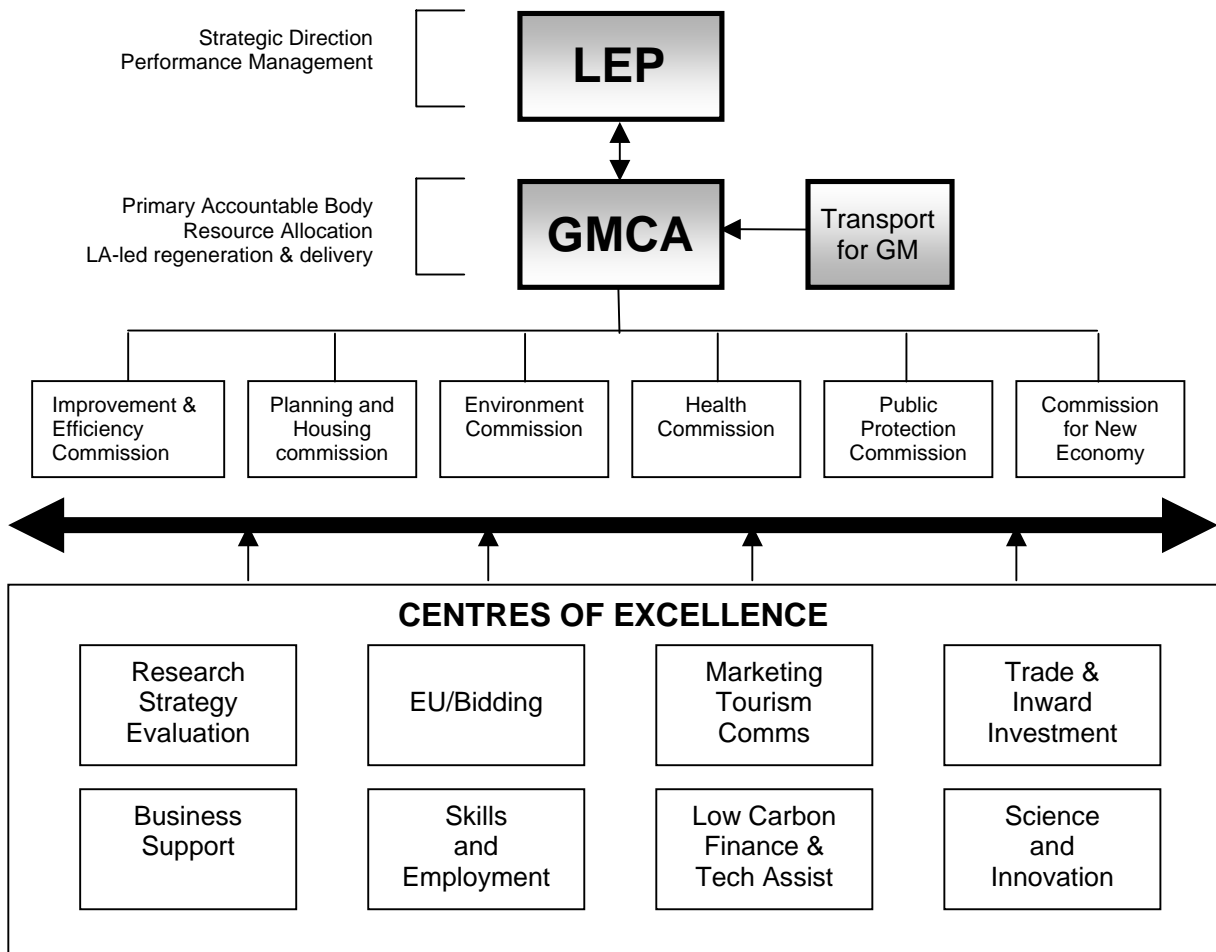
Strategic Direction
Performance Management

LEP

Primary Accountable Body
Resource Allocation
LA-led regeneration & delivery

GMCA

Transport for GM

Improvement & Efficiency Commission

Planning and Housing commission

Environment Commission

Health Commission

Public Protection Commission

Commission for New Economy

CENTRES OF EXCELLENCE

Research Strategy Evaluation

EU/Bidding

Marketing Tourism Comms

Trade & Inward Investment

Business Support

Skills and Employment

Low Carbon Finance & Tech Assist

Science and Innovation